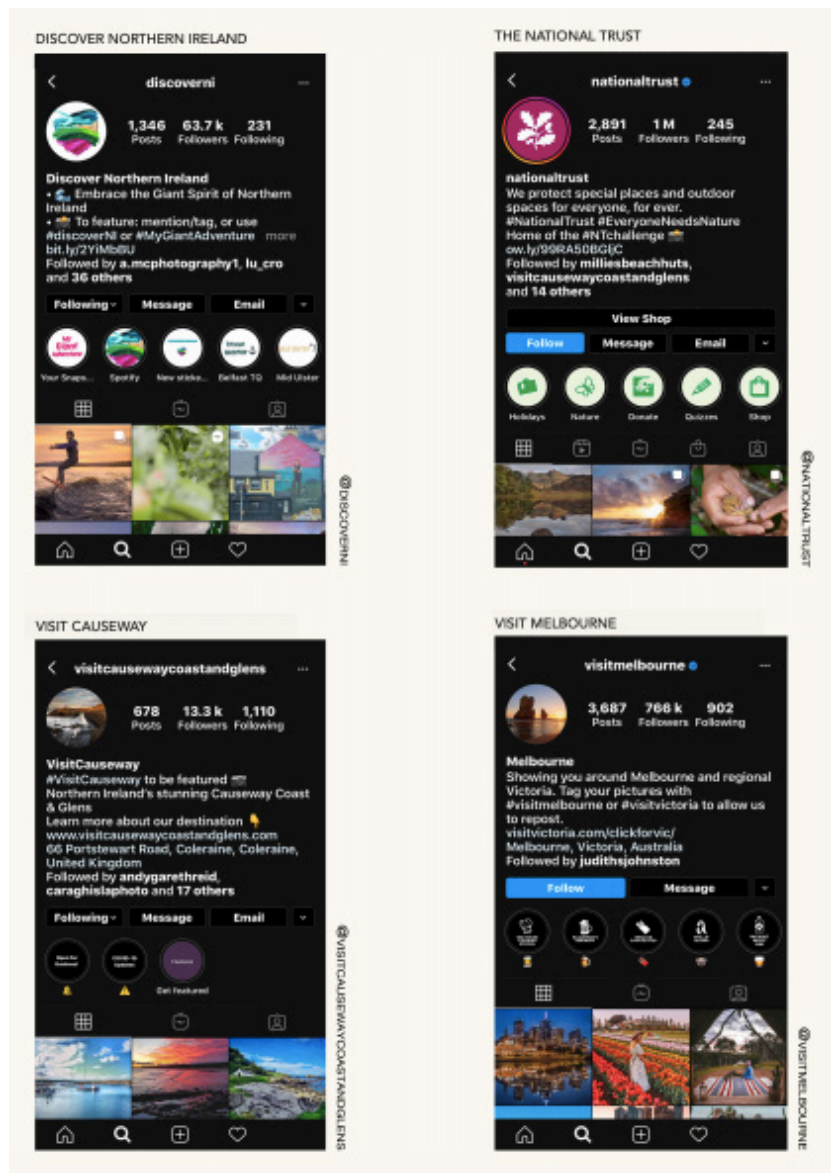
DISCOVER NORTHERN IRELAND

discoverni

1,346 Posts 63.7 k Followers 231 Following

Discover Northern Ireland
• Embrace the Giant Spirit of Northern Ireland
• To feature: mention/tag, or use #discoverNI or #MyGiantAdventure more
bit.ly/2YiMbBU
Followed by a.mcphotography1, lu_cro and 36 others

Following Message Email

Your Snaps... Spotify New sticke... Belfast TQ Mid Ulster

@DISCOVERNI

THE NATIONAL TRUST

nationaltrust

2,891 Posts 1 M Followers 245 Following

nationaltrust
We protect special places and outdoor spaces for everyone, for ever. #NationalTrust #EveryoneNeedsNature Home of the #NTchallenge
ow.ly/99RA50BGljC
Followed by milliesbeachhuts, visitcausewaycoastandglens and 14 others

View Shop

Follow Message Email

Holidays Nature Donate Quizzes Shop

@NATIONALTRUST

VISIT CAUSEWAY

visitcausewaycoastandglens

678 Posts 13.3 k Followers 1,110 Following

VisitCauseway
#VisitCauseway to be featured
Northern Ireland's stunning Causeway Coast & Glens
Learn more about our destination
www.visitcausewaycoastandglens.com
66 Portstewart Road, Coleraine, Coleraine, United Kingdom
Followed by andygarethreid, caraghislaphoto and 17 others

Following Message Email

Get featured

@VISITCAUSEWAYCOASTANDGLENS

VISIT MELBOURNE

visitmelbourne

3,687 Posts 766 k Followers 902 Following

Melbourne
Showing you around Melbourne and regional Victoria. Tag your pictures with #visitmelbourne or #visitvictoria to allow us to repost.
visitvictoria.com/clickforvic/
Melbourne, Victoria, Australia
Followed by judithsjohnston

Follow Message

@VISITMELBOURNE